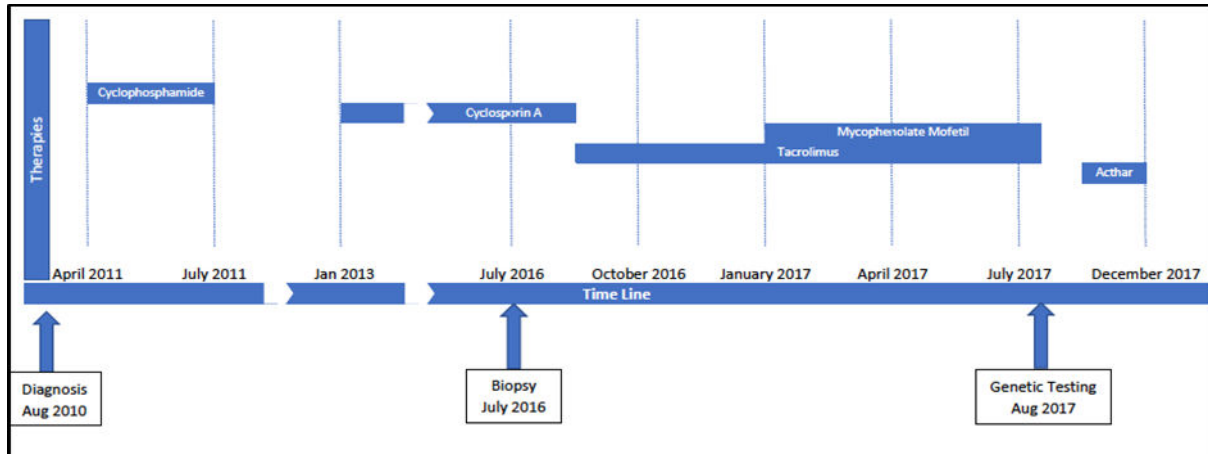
Therapies

Cyclophosphamide

Cyclosporin A

Mycophenolate Mofetil

Tacrolimus

Acthar

April 2011
July 2011
Jan 2013
July 2016
October 2016
January 2017
April 2017
July 2017
December 2017

Time Line

Diagnosis
Aug 2010

Biopsy
July 2016

Genetic Testing
Aug 2017